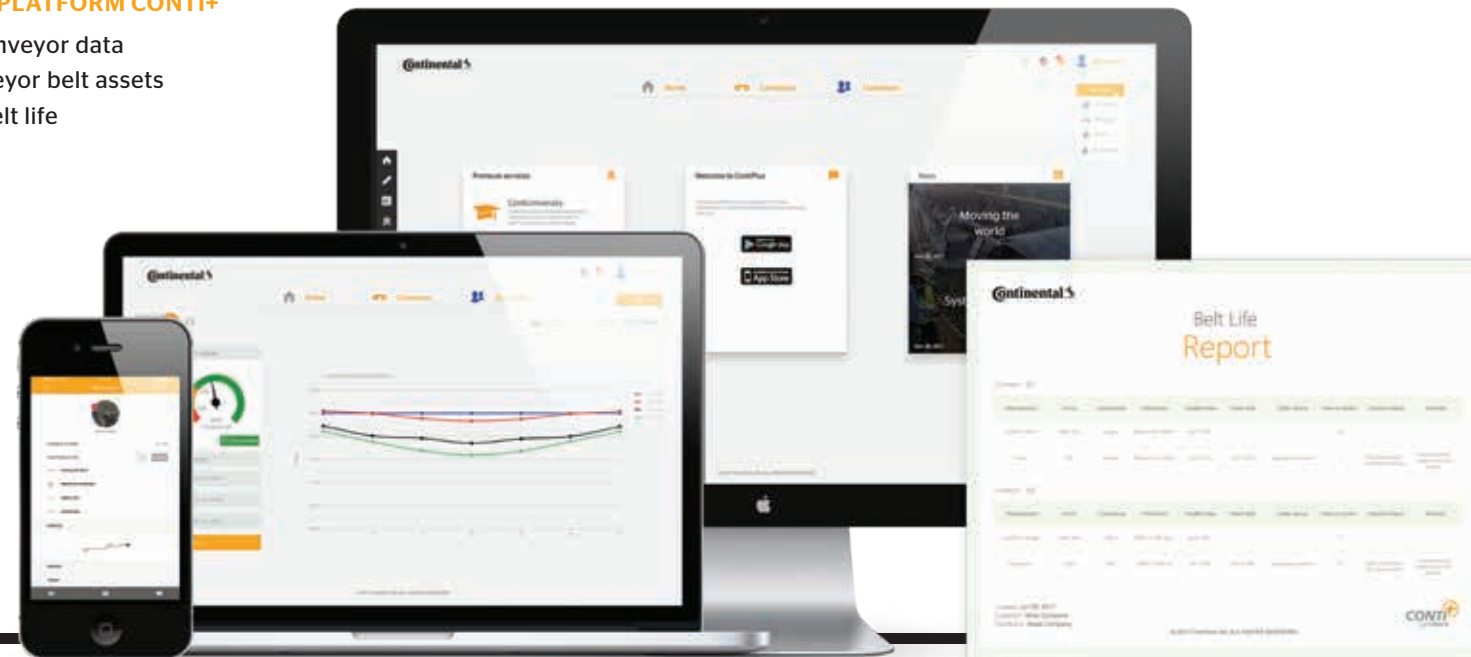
PLATFORM CONTI+

nveyor data
eyor belt assets
elt life

Continental

Premium services

Contiversity

Welcome to ContiPlus

Google play

App Store

News

Moving the world

Syst

Continental

Continental

Belt Life
Report

CONTI+